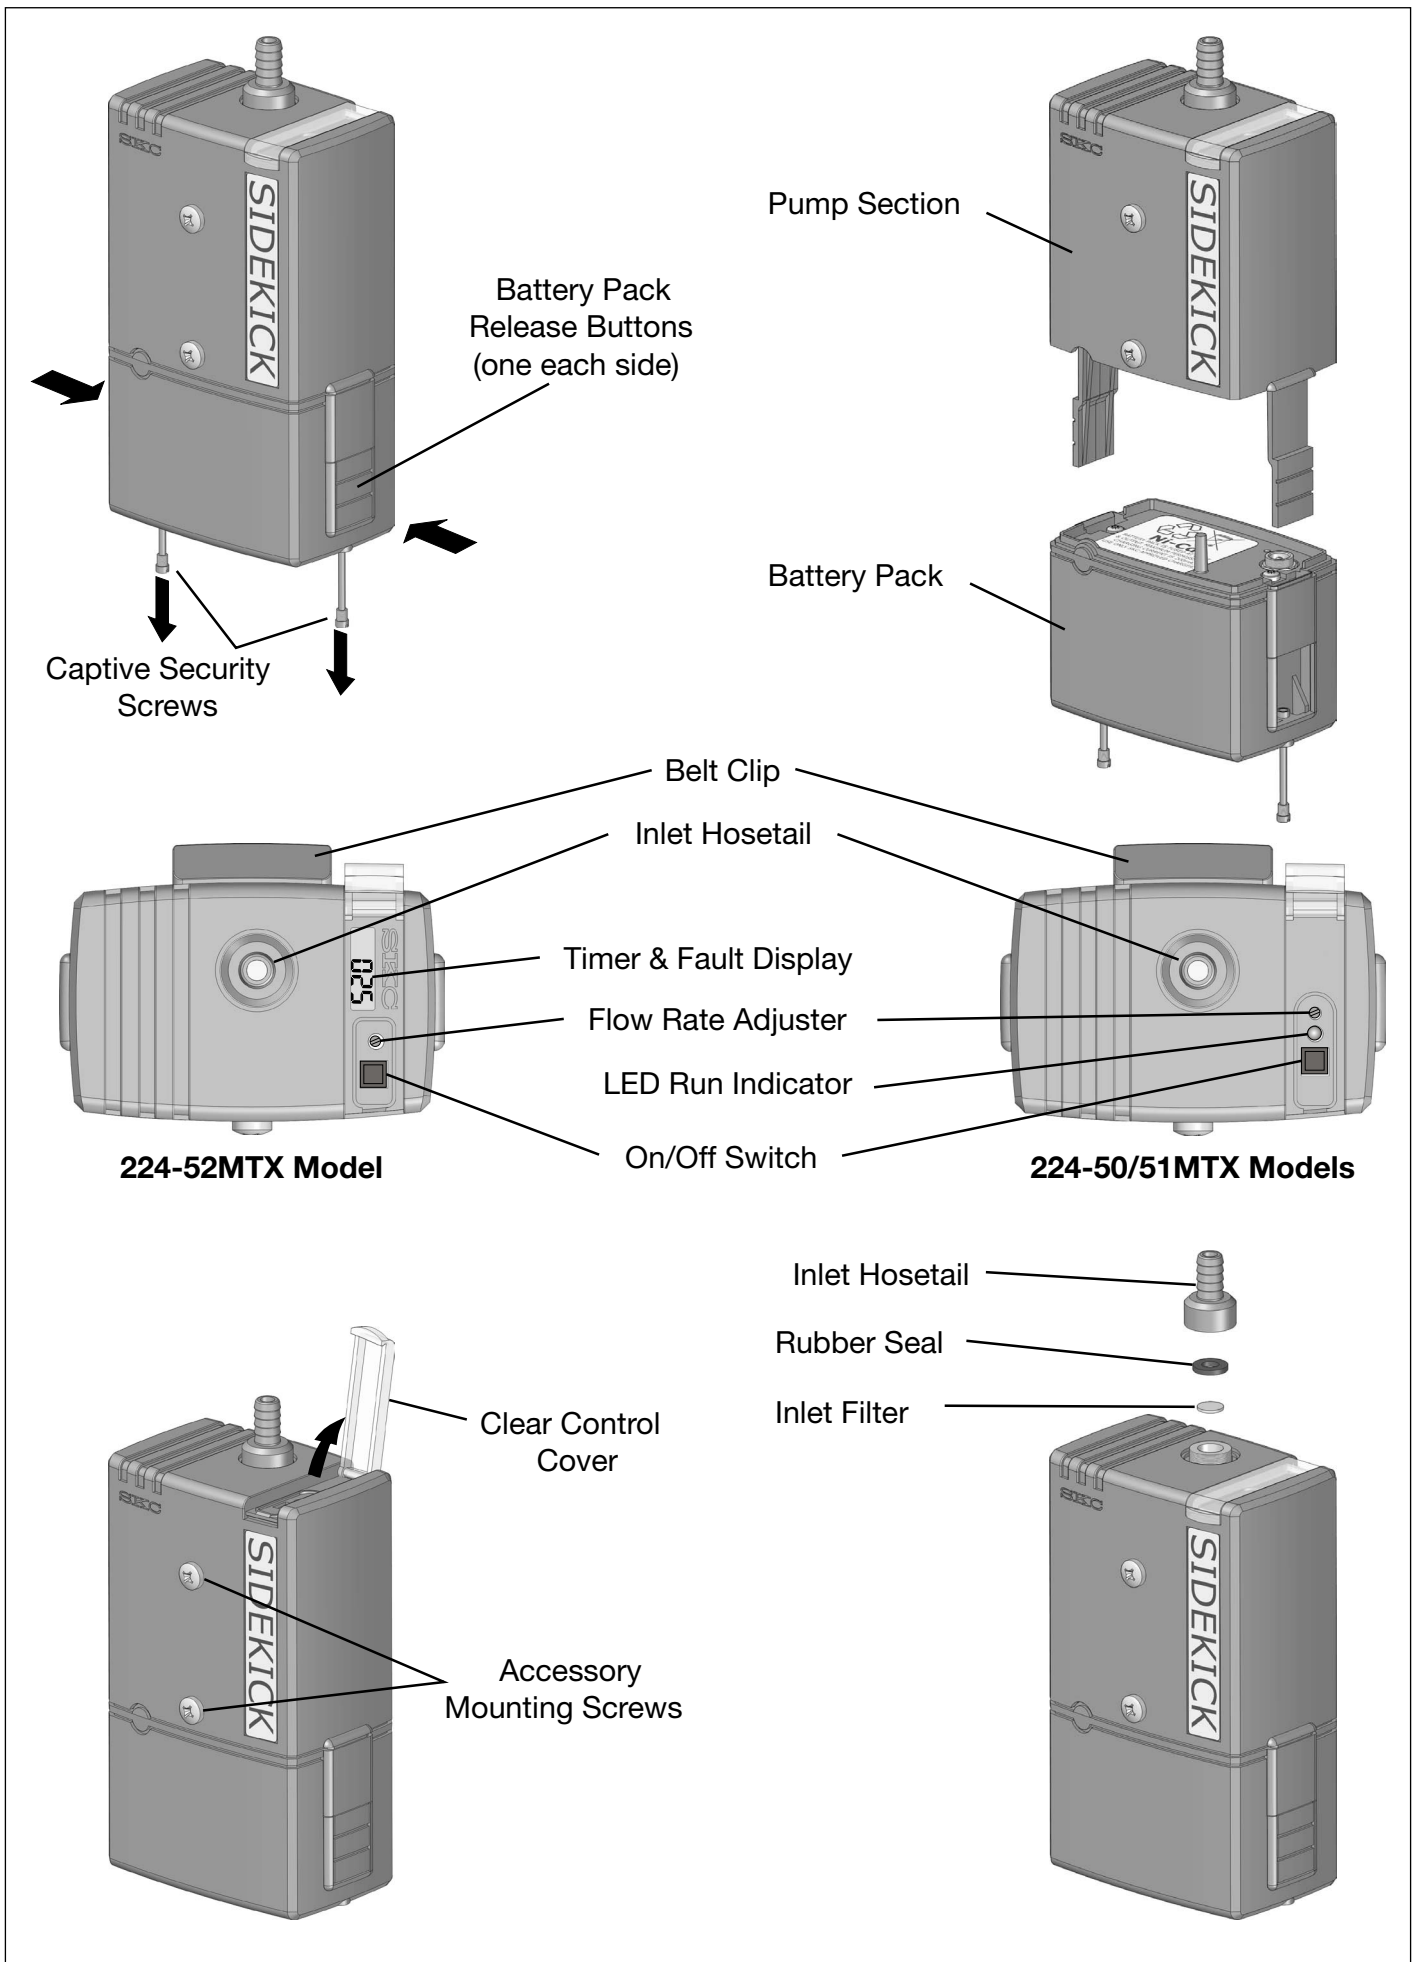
SKC
SIDEKICK

Battery Pack Release Buttons (one each side)

Captive Security Screws

SKC
SIDEKICK

Pump Section

Battery Pack

Belt Clip

Inlet Hosetail

SKC
025

Timer & Fault Display

Flow Rate Adjuster

LED Run Indicator

On/Off Switch

224-52MTX Model

224-50/51MTX Models

Inlet Hosetail

Rubber Seal

Inlet Filter

Clear Control Cover

SKC
SIDEKICK

Accessory Mounting Screws

SKC
SIDEKICK